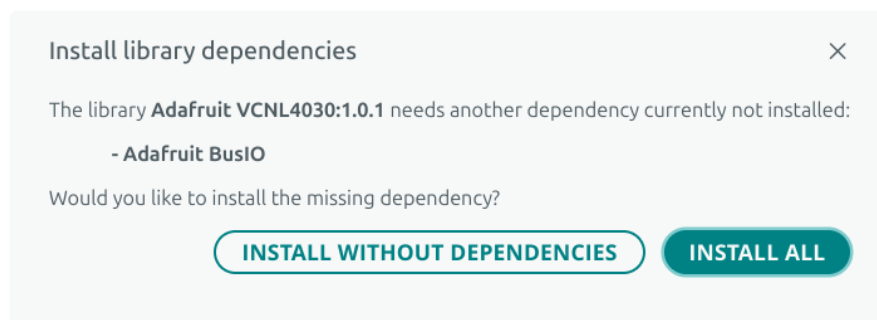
Install library dependencies

×

The library **Adafruit VCNL4030:1.0.1** needs another dependency currently not installed:

**- Adafruit BusIO**

Would you like to install the missing dependency?

INSTALL WITHOUT DEPENDENCIES

INSTALL ALL